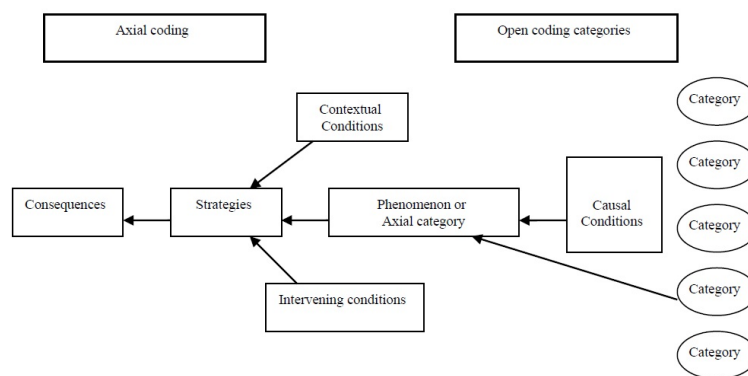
Axial coding

Open coding categories

Contextual Conditions

Consequences

Strategies

Phenomenon or Axial category

Causal Conditions

Intervening conditions

Category

Category

Category

Category

Category